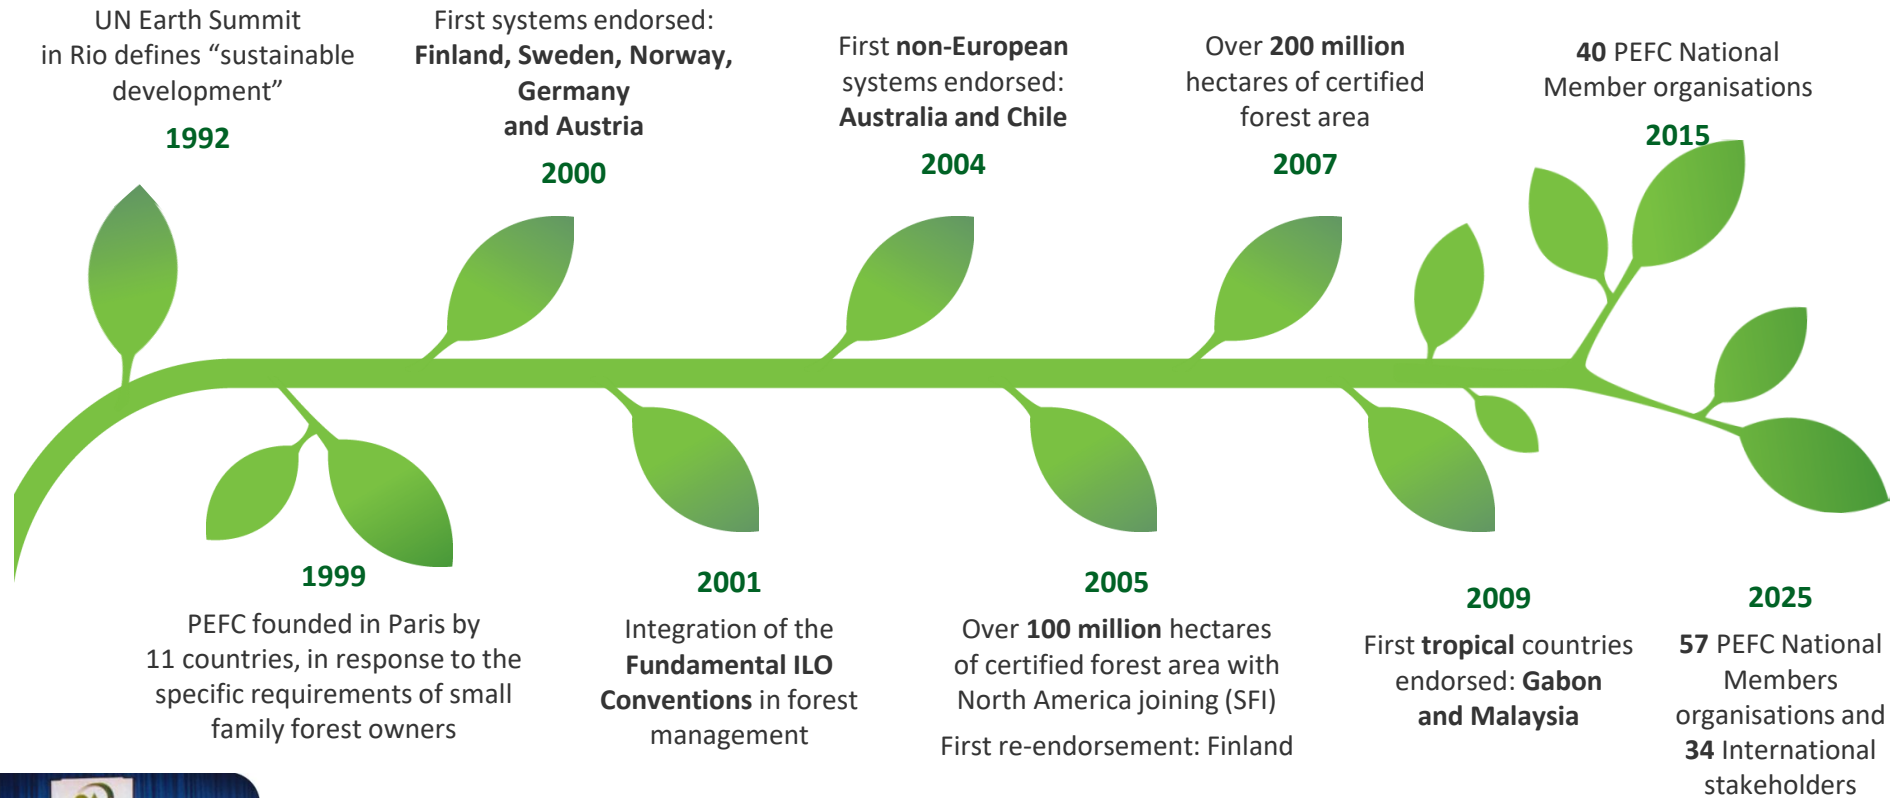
UN Earth Summit in Rio defines “sustainable development”

1992

First systems endorsed: **Finland, Sweden, Norway, Germany and Austria**

2000

First **non-European** systems endorsed: **Australia and Chile**

2004

Over **200 million** hectares of certified forest area

2007

**40** PEFC National Member organisations

2015

1999

PEFC founded in Paris by 11 countries, in response to the specific requirements of small family forest owners

2001

Integration of the **Fundamental ILO Conventions** in forest management

2005

Over **100 million** hectares of certified forest area with North America joining (SFI)

First re-endorsement: Finland

2009

First **tropical** countries endorsed: **Gabon and Malaysia**

2025

**57** PEFC National Members organisations and **34** International stakeholders